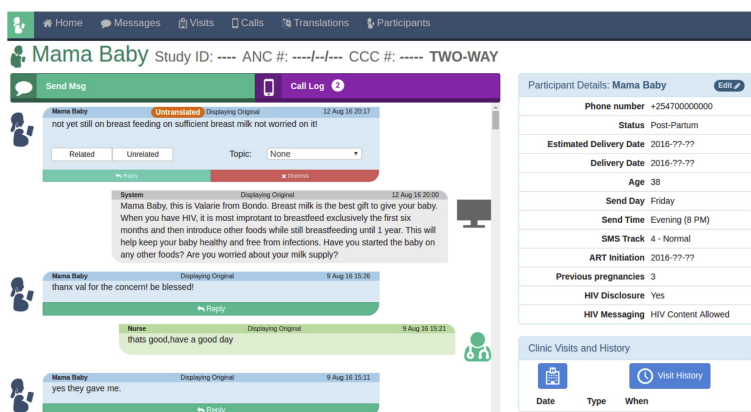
Home Messages Visits Calls Translations Participants

Mama Baby Study ID: ---- ANC #: ----/--/--- CCC #: ----- TWO-WAY

Send Msg

Call Log 2

Mama Baby Untranslated Displaying Original 12 Aug 16 20:17
not yet still on breast feeding on sufficient breast milk not worried on it!

Related Unrelated Topic: None

Reply Dismiss

System Displaying Original 12 Aug 16 20:00
Mama Baby, this is Valarie from Bondo. Breast milk is the best gift to give your baby. When you have HIV, it is most improtant to breastfeed exclusively the first six months and then introduce other foods while still breastfeeding until 1 year. This will help keep your baby healthy and free from infections. Have you started the baby on any other foods? Are you worried about your milk supply?

Mama Baby Displaying Original 9 Aug 16 15:26
thanx val for the concern! be blessed!

Reply

Nurse Displaying Original 9 Aug 16 15:21
thats good,have a good day

Mama Baby Displaying Original 9 Aug 16 15:11
yes they gave me.

Reply

Participant Details: Mama Baby Edit

| | |
|---|---|
| Phone number | +254700000000 |
| Status | Post-Partum |
| Estimated Delivery Date | 2016-??-?? |
| Delivery Date | 2016-??-?? |
| Age | 38 |
| Send Day | Friday |
| Send Time | Evening (8 PM) |
| SMS Track | 4 - Normal |
| ART Initiation | 2016-??-?? |
| Previous pregnancies | 3 |
| HIV Disclosure | Yes |
| HIV Messaging | HIV Content Allowed |

Clinic Visits and History

Visit History

Date Type When